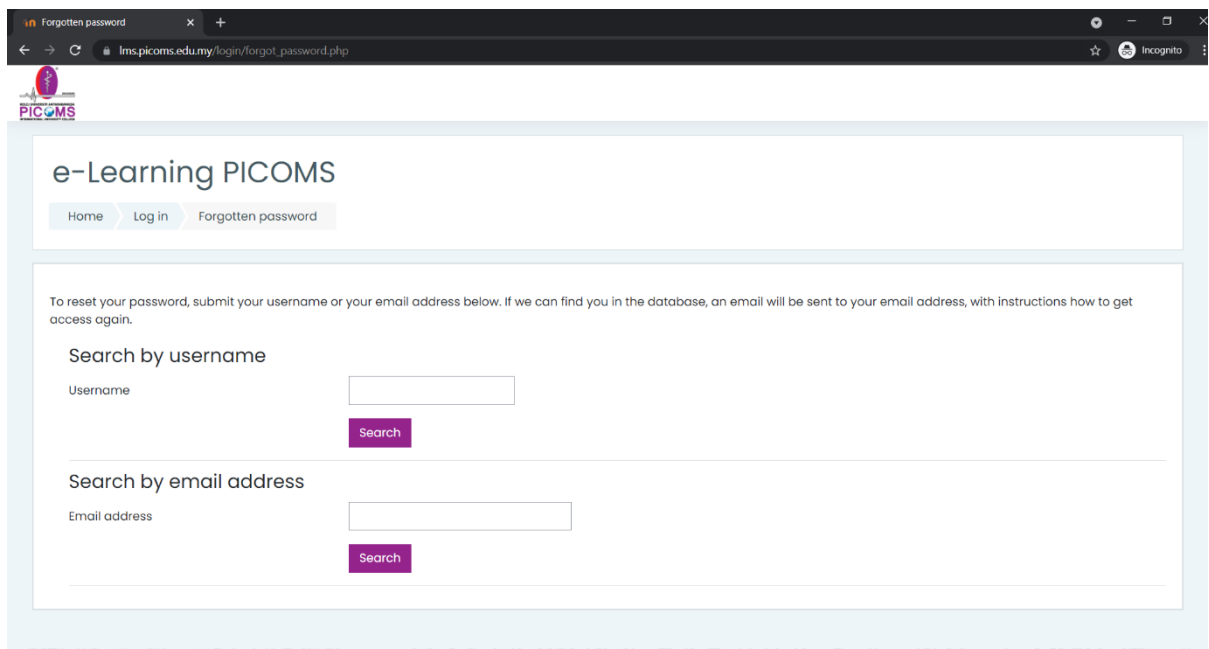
Forgotten password
lms.picoms.edu.my/login/forgot_password.php
Incognito

PICOMS

e-Learning PICOMS

Home Log in Forgotten password

To reset your password, submit your username or your email address below. If we can find you in the database, an email will be sent to your email address, with instructions how to get access again.

Search by username

Username

Search

Search by email address

Email address

Search